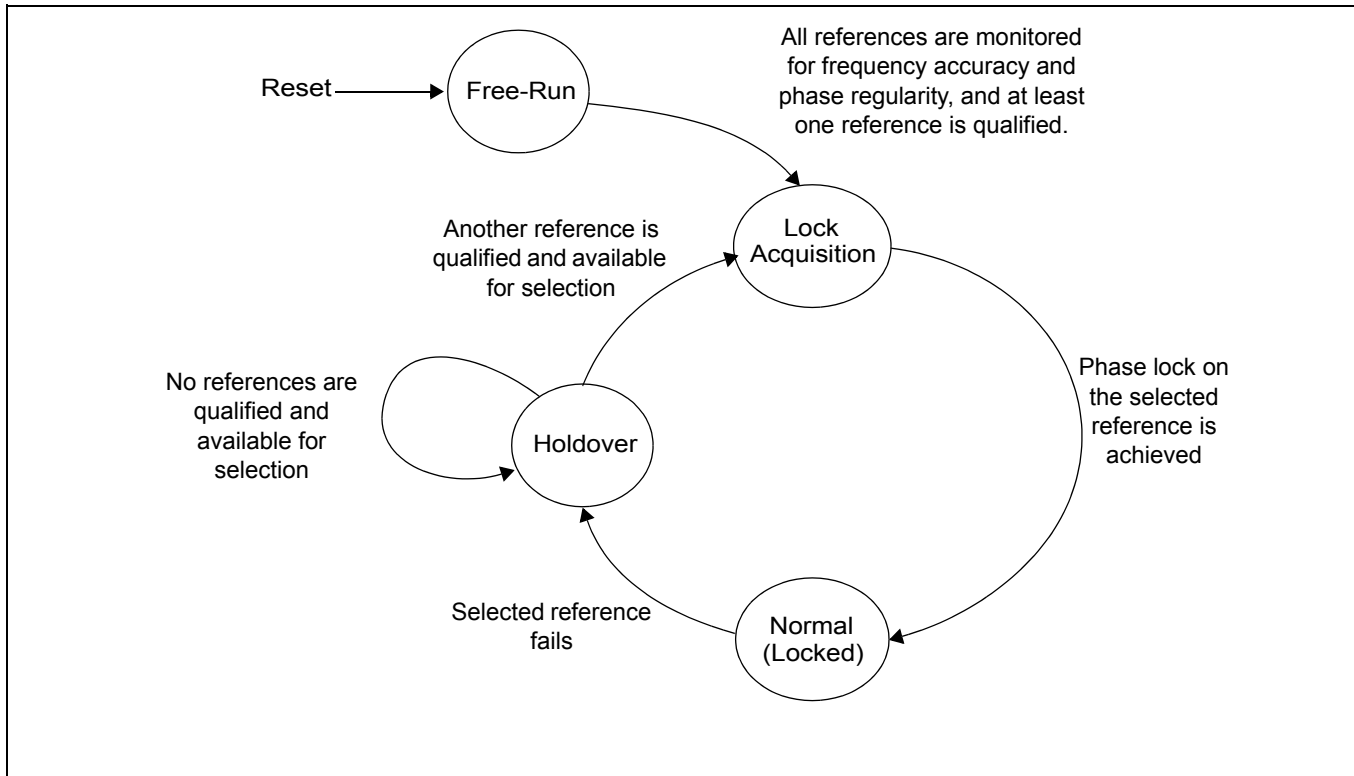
Reset

Free-Run

All references are monitored for frequency accuracy and phase regularity, and at least one reference is qualified.

Another reference is qualified and available for selection

Lock Acquisition

No references are qualified and available for selection

Holdover

Phase lock on the selected reference is achieved

Selected reference fails

Normal (Locked)